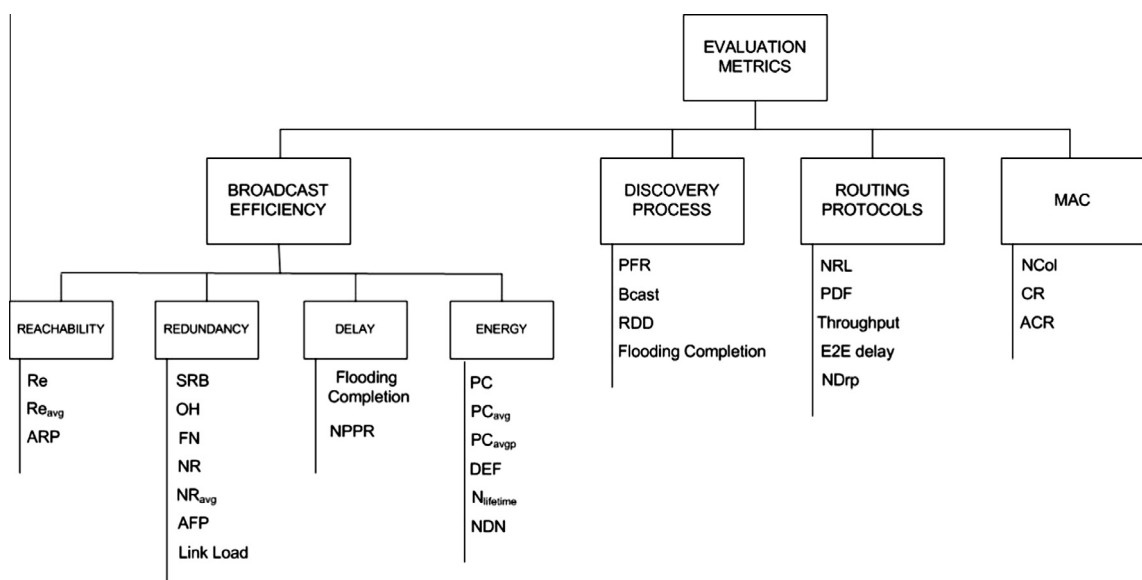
EVALUATION METRICS

BROADCAST EFFICIENCY

DISCOVERY PROCESS

ROUTING PROTOCOLS

MAC

REACHABILITY

REDUNDANCY

DELAY

ENERGY

Re
$Re_{avg}$
ARP

SRB
OH
FN
NR
$NR_{avg}$
AFP
Link Load

Flooding Completion
NPPR

PC
$PC_{avg}$
$PC_{avgp}$
DEF
$N_{lifetime}$
NDN

PFR
Bcast
RDD
Flooding Completion

NRL
PDF
Throughput
E2E delay
NDrp

NCol
CR
ACR